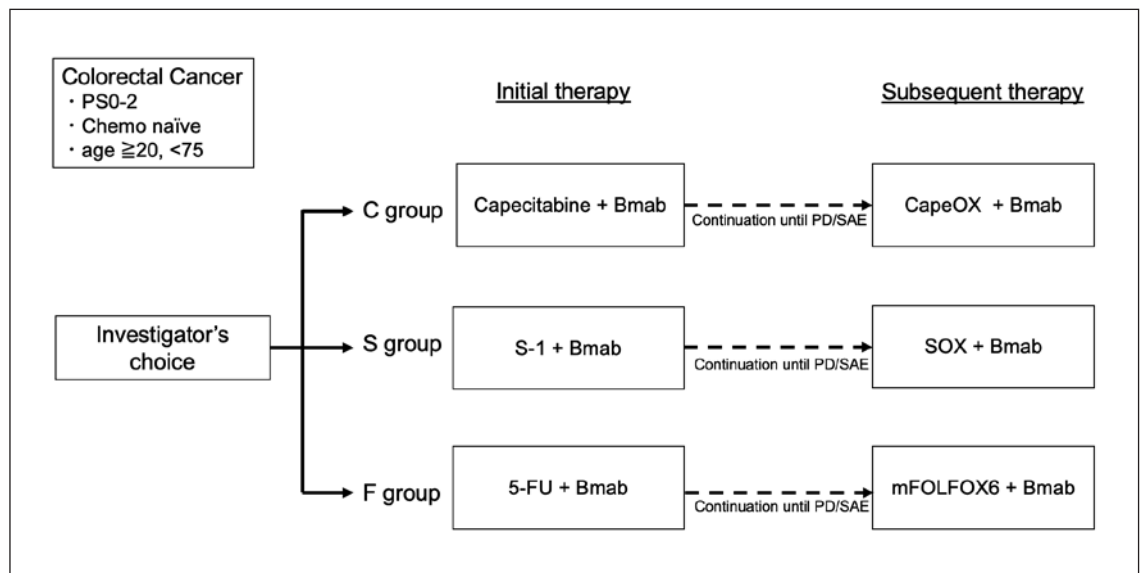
Colorectal Cancer
・PS0-2
・Chemo naïve
・age ≧20, <75

Initial therapy

Subsequent therapy

Investigator's choice

C group

Capecitabine + Bmab

Continuation until PD/SAE

CapeOX + Bmab

S group

S-1 + Bmab

Continuation until PD/SAE

SOX + Bmab

F group

5-FU + Bmab

Continuation until PD/SAE

mFOLFOX6 + Bmab